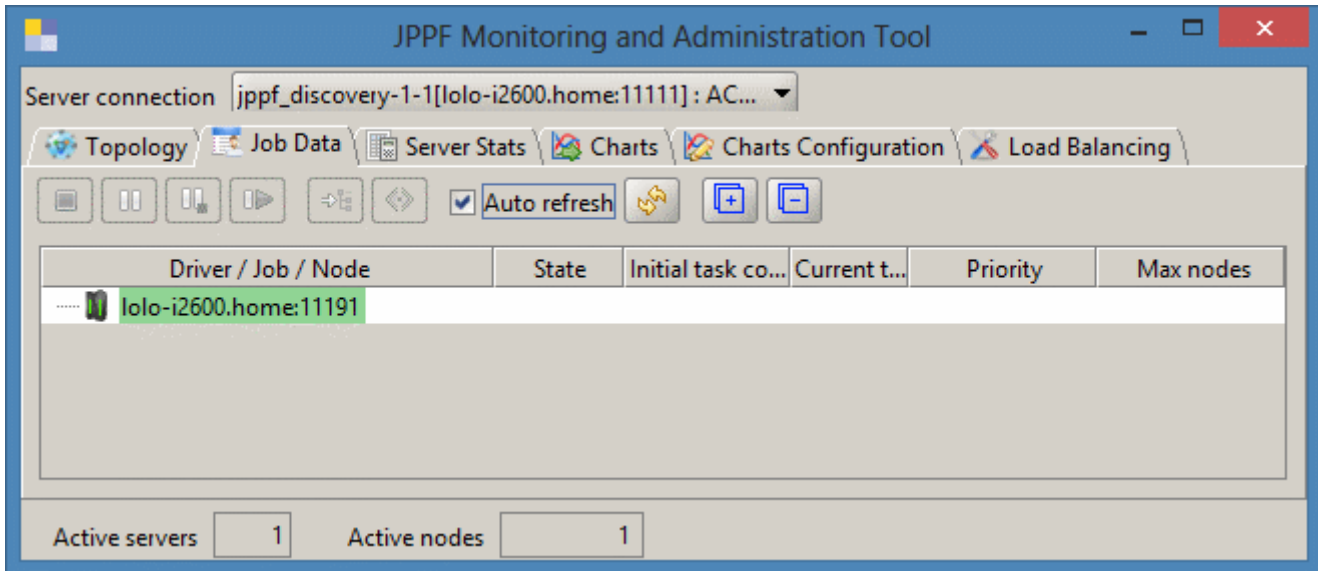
JPPF Monitoring and Administration Tool

Server connection jppf_discovery-1-1[lolo-i2600.home:11111] : AC...

Topology | Job Data | Server Stats | Charts | Charts Configuration | Load Balancing

Auto refresh

| Driver / Job / Node | State | Initial task co... | Current t... | Priority | Max nodes |
|---|---|---|---|---|---|
| lolo-i2600.home:11191 | | | | | |

Active servers 1 Active nodes 1